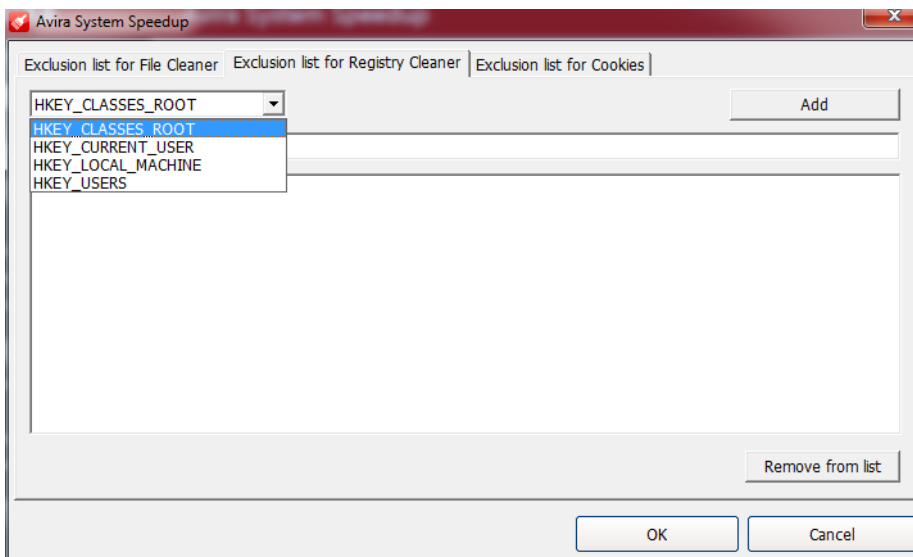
Avira System Speedup

Exclusion list for File Cleaner
Exclusion list for Registry Cleaner
Exclusion list for Cookies

HKEY_CLASSES_ROOT

Add

HKEY_CLASSES_ROOT
HKEY_CURRENT_USER
HKEY_LOCAL_MACHINE
HKEY_USERS

Remove from list

OK
Cancel